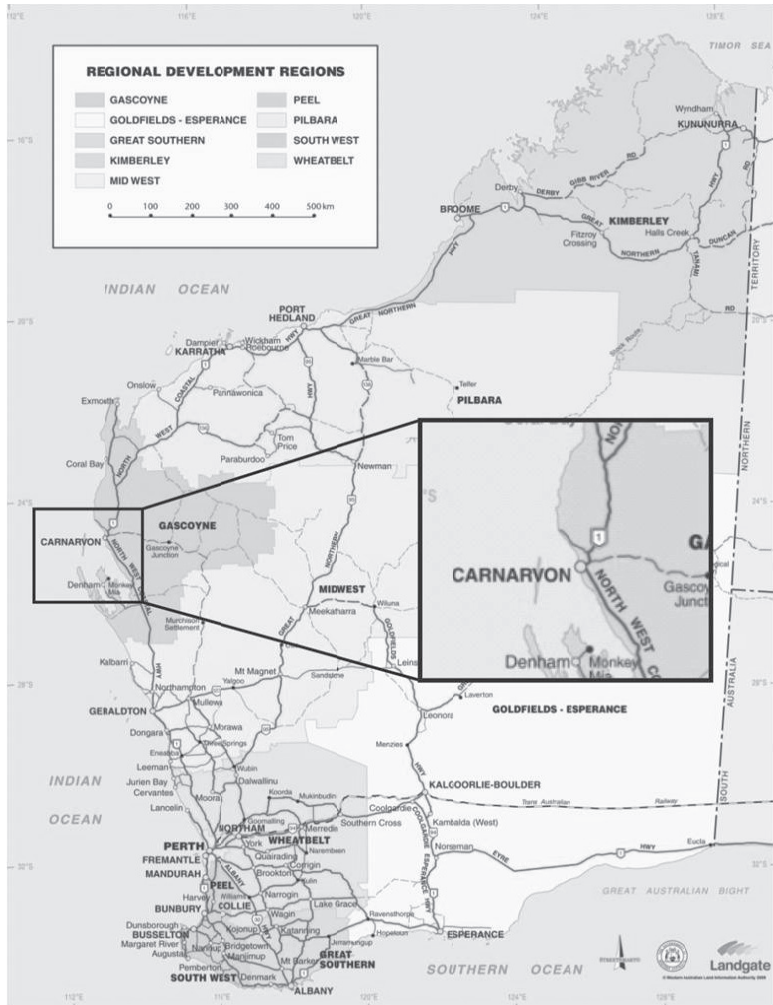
112°E 116°E 120°E 124°E 128°E

TIMOR SEA

REGIONAL DEVELOPMENT REGIONS

GASCOYNE
GOLDFIELDS - ESPERANCE
GREAT SOUTHERN
KIMBERLEY
MID WEST
PEEL
PILBARA
SOUTH WEST
WHEATBELT

0 100 200 300 400 500 km

16°S

Wyndham
KUNUNURRA
Derby
GIBB RIVER RD
BROOME
KIMBERLEY
Fitzroy Crossing
Halls Creek
GREAT NORTHERN
DUNCAN
HWY

INDIAN OCEAN

20°S

PORT HEDLAND
GREAT NORTHERN
Dampier
Wickham
KARRATHA
Roebourne
Marble Bar
Onslow
Pannawonica
Telfer
Exmouth
COASTAL
PILBARA
WEST
Tom Price
Paraburdoo
NORTH
Coral Bay
Newman

24°S

CARNARVON
GASCOYNE
Gascoyne Junction
NORTH WEST
Denham
Monkey Mia

CARNARVON
1
NORTH WEST
Gascoy Juncti
Denham
Monkey Mia

MIDWEST
Meekatharra
Wiluna
Murchison Settlement
GREAT
NORTHERN
GOLDFIELDS
Leinster
Kalbarri
Mt Magnet
Sandstone
Yalgoo
Northampton
Laverton
28°S
GERALDTON
Mullewa
Leonora
GOLDFIELDS - ESPERANCE
Dongara
Morawa
Eneabba
Three Springs
Menzies
Leeman
Wubin
Jurien Bay
Dalwallinu
INDIAN
Cervantes
KALGOORLIE-BOULDER
Koorda
Mukinbudin
Lancelin
Moora
Coolgardie
Trans Australian Railway
OCEAN
NORTHAM
Goomalling
Merredin
Southern Cross
Kambalda (West)
PERTH
York
WHEATBELT
Narembeen
FREMANTLE
Quairading
Norseman
EYRE
HWY
Eucla
32°S
MANDURAH
Corrigin
Brookton
PEEL
Kulin
Harvey
Narrogin
COLLIE
BUNBURY
Williams
Wagin
Lake Grace
Dunsborough
Ravensthorpe
BUSSELTON
Kojonup
Katanning
Margaret River
Bridgetown
Jerramungup
Hopetoun
Augusta
Nannup
Manjimup
GREAT
Pemberton
Mt Barker
SOUTHERN
SOUTH WEST
Denmark
ALBANY
ESPERANCE
GREAT AUSTRALIAN BIGHT
SOUTHERN OCEAN

NORTHERN TERRITORY
SOUTH AUSTRALIA

Landgate
112°E 116°E 120°E 124°E 128°E